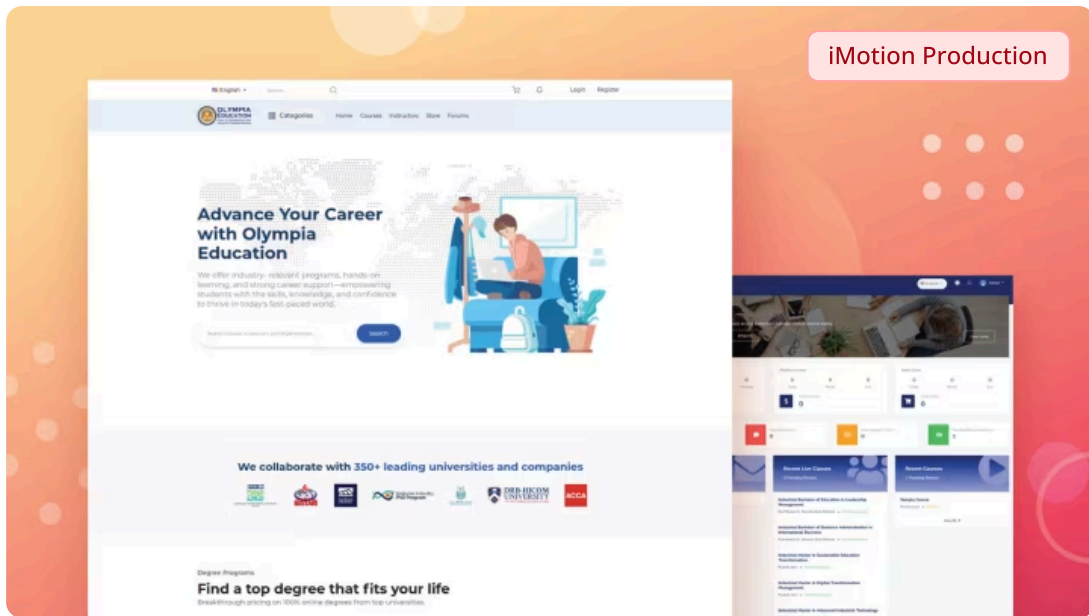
iMotion Production

English Search Login Register

OLYMPIA EDUCATION

Categories Home Courses Instructors Store Forums

Advance Your Career with Olympia Education

We offer industry-relevant programs, hands-on learning, and strong career support—empowering students with the skills, knowledge, and confidence to thrive in today's fast-paced world.

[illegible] Search

We collaborate with 350+ leading universities and companies

DRB-HICOM UNIVERSITY ACCA

Degree Programs

Find a top degree that fits your life

Breakthrough pricing on 100% online degrees from top universities.

Recent Live Courses

Recent Courses